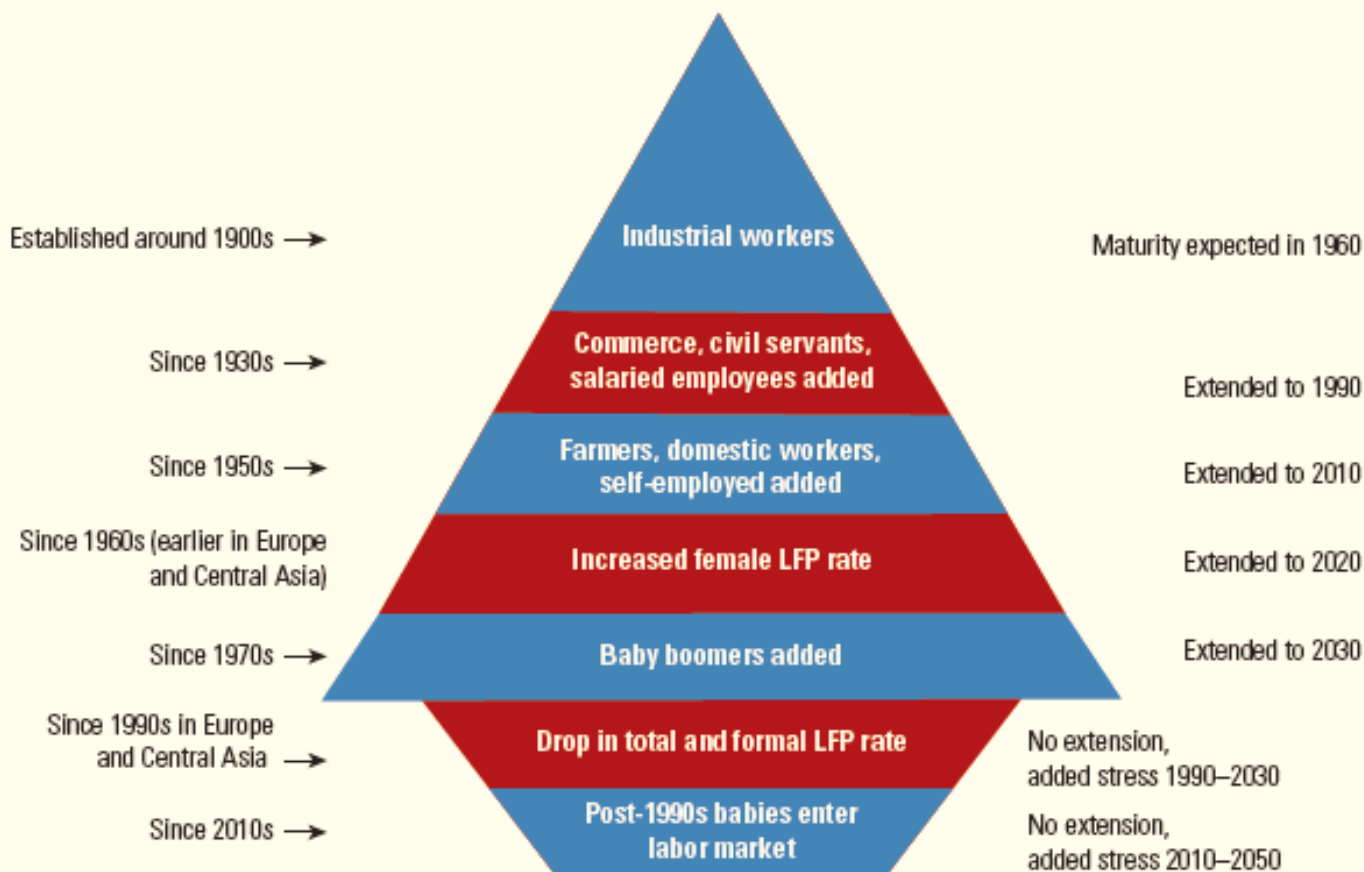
Established around 1900s →

Industrial workers

Maturity expected in 1960

Since 1930s →

Commerce, civil servants, salaried employees added

Extended to 1990

Since 1950s →

Farmers, domestic workers, self-employed added

Extended to 2010

Since 1960s (earlier in Europe and Central Asia)

Increased female LFP rate

Extended to 2020

Since 1970s →

Baby boomers added

Extended to 2030

Since 1990s in Europe and Central Asia →

Drop in total and formal LFP rate

No extension, added stress 1990–2030

Since 2010s →

Post-1990s babies enter labor market

No extension, added stress 2010–2050